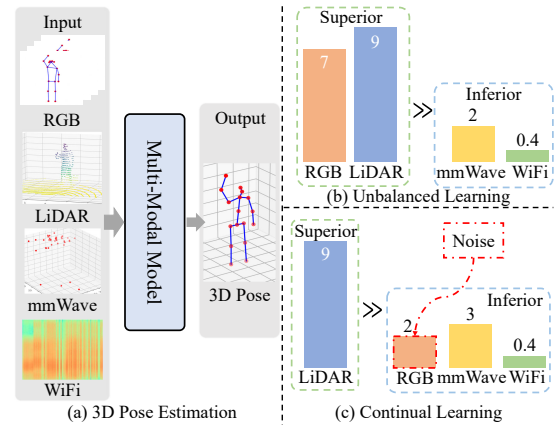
Input

RGB

LiDAR

mmWave

WiFi

Multi-Modal Model

Output

3D Pose

(a) 3D Pose Estimation

Superior

7

9

RGB

LiDAR

$\gg$

Inferior

2

0.4

mmWave

WiFi

(b) Unbalanced Learning

Superior

9

LiDAR

$\gg$

Noise

Inferior

2

3

0.4

RGB

mmWave

WiFi

(c) Continual Learning